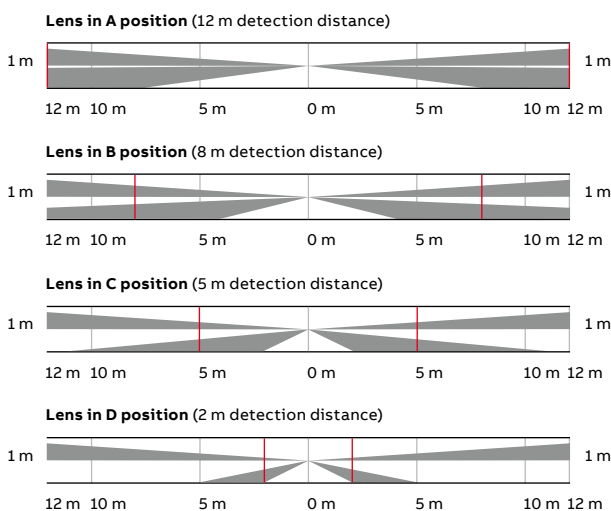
**Lens in A position** (12 m detection distance)

1 m 1 m

12 m 10 m 5 m 0 m 5 m 10 m 12 m

**Lens in B position** (8 m detection distance)

1 m 1 m

12 m 10 m 5 m 0 m 5 m 10 m 12 m

**Lens in C position** (5 m detection distance)

1 m 1 m

12 m 10 m 5 m 0 m 5 m 10 m 12 m

**Lens in D position** (2 m detection distance)

1 m 1 m

12 m 10 m 5 m 0 m 5 m 10 m 12 m